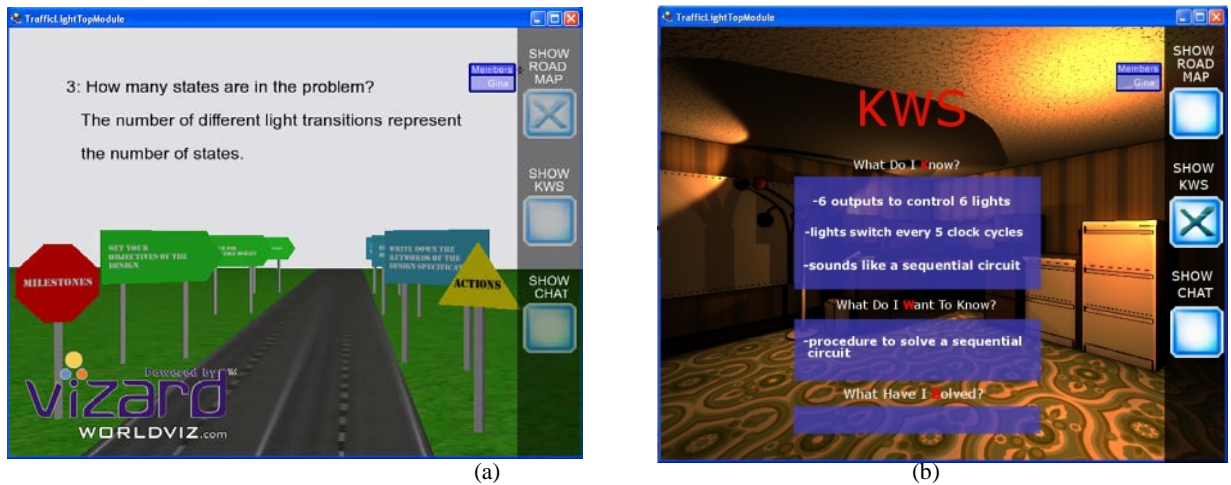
TrafficLightTopModule

3: How many states are in the problem?

The number of different light transitions represent the number of states.

Members
Gina

SHOW ROAD MAP

SHOW KWS

SHOW CHAT

MILESTONES

SET YOUR OBJECTIVES OF THE DESIGN

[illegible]

WRITE DOWN THE NETWORKS OF THE DESIGN SPECIFICAT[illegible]

ACTIONS

Powered by

vizard

WORLDVIZ.com

(a)

TrafficLightTopModule

Members
Gina

SHOW ROAD MAP

SHOW KWS

SHOW CHAT

KWS

What Do I Know?

-6 outputs to control 6 lights

-lights switch every 5 clock cycles

-sounds like a sequential circuit

What Do I Want To Know?

-procedure to solve a sequential circuit

What Have I Solved?

(b)